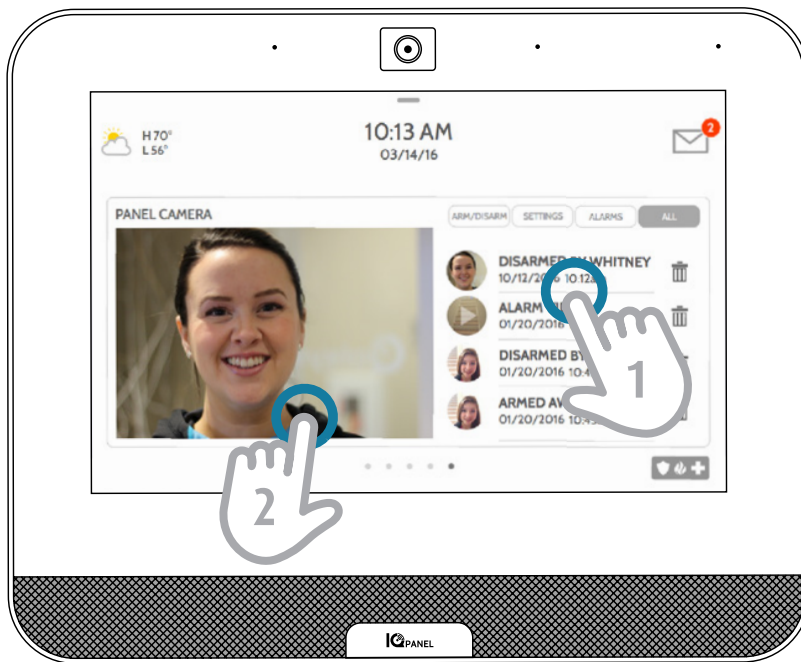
H 70°
L 56°

10:13 AM
03/14/16

2

PANEL CAMERA

ARM/DISARM
SETTINGS
ALARMS
ALL

DISARMED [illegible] WHITNEY
10/12/2016 10:12

ALARM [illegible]
01/20/2016

DISARMED BY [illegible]
01/20/2016 10:4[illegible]

ARMED AW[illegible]
01/20/2016 10:4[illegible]

1

2

IQ PANEL